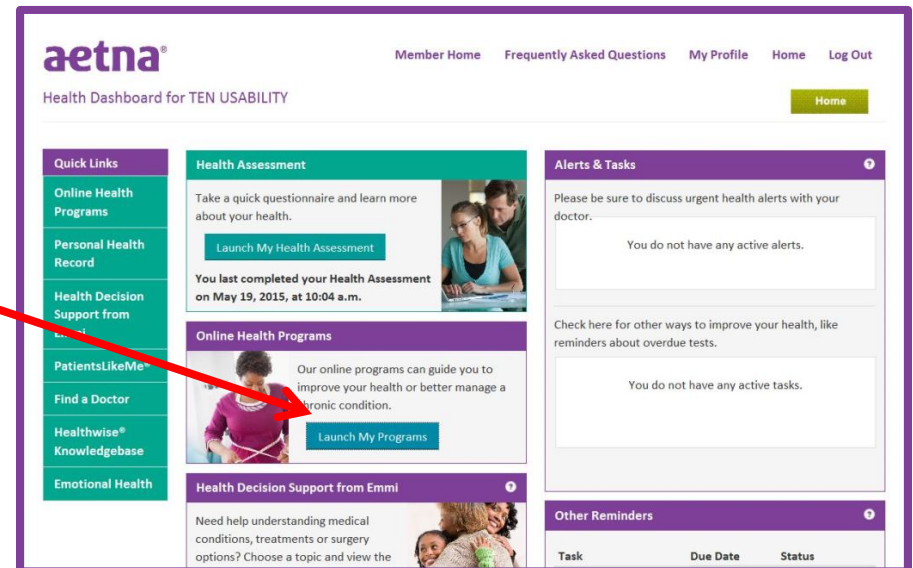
aetna®

Member Home Frequently Asked Questions My Profile Home Log Out

Health Dashboard for TEN USABILITY

Home

Quick Links
Online Health Programs
Personal Health Record
Health Decision Support from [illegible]
PatientsLikeMe®
Find a Doctor
Healthwise® Knowledgebase
Emotional Health

Health Assessment
Take a quick questionnaire and learn more about your health.
Launch My Health Assessment
You last completed your Health Assessment on May 19, 2015, at 10:04 a.m.

Online Health Programs
Our online programs can guide you to improve your health or better manage a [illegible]hronic condition.
Launch My Programs

Health Decision Support from Emmi
Need help understanding medical conditions, treatments or surgery options? Choose a topic and view the

Alerts & Tasks
Please be sure to discuss urgent health alerts with your doctor.
You do not have any active alerts.
Check here for other ways to improve your health, like reminders about overdue tests.
You do not have any active tasks.

Other Reminders
| Task | Due Date | Status |
|---|---|---|